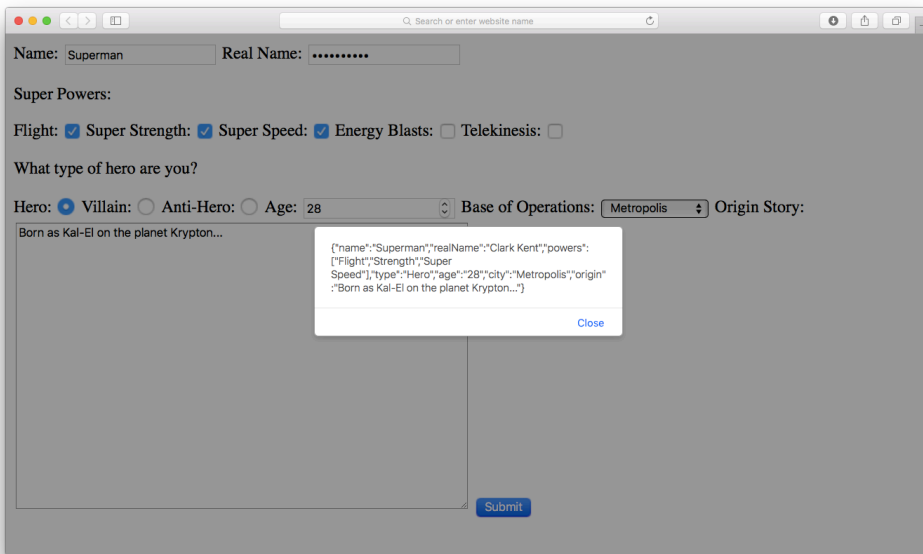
Search or enter website name

Name: Superman Real Name: ••••••••••

Super Powers:

Flight: Super Strength: Super Speed: Energy Blasts: Telekinesis:

What type of hero are you?

Hero: Villain: Anti-Hero: Age: 28 Base of Operations: Metropolis Origin Story:

Born as Kal-El on the planet Krypton...

{"name":"Superman","realName":"Clark Kent","powers":["Flight","Strength","Super Speed"],"type":"Hero","age":"28","city":"Metropolis","origin":"Born as Kal-El on the planet Krypton..."}

Close

Submit